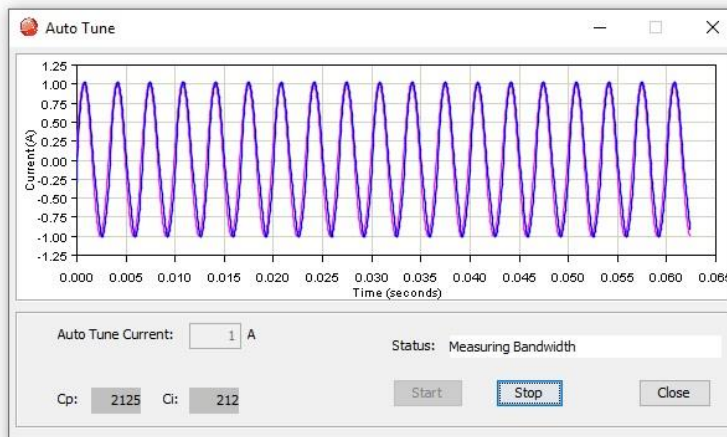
Auto Tune

1.25
1.00
0.75
0.50
0.25
0.00
-0.25
-0.50
-0.75
-1.00
-1.25

Current (A)

0.000 0.005 0.010 0.015 0.020 0.025 0.030 0.035 0.040 0.045 0.050 0.055 0.060 0.06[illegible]

Time (seconds)

Auto Tune Current: 1 A

Status: Measuring Bandwidth

Cp: 2125 Ci: 212

Start Stop Close